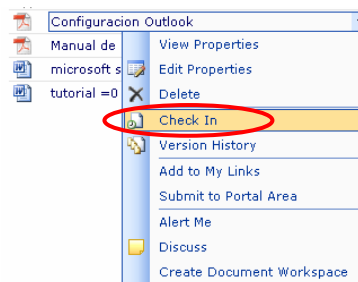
Configuracion Outlook
Manual de
microsoft s
tutorial =0
View Properties
Edit Properties
Delete
Check In
Version History
Add to My Links
Submit to Portal Area
Alert Me
Discuss
Create Document Workspace